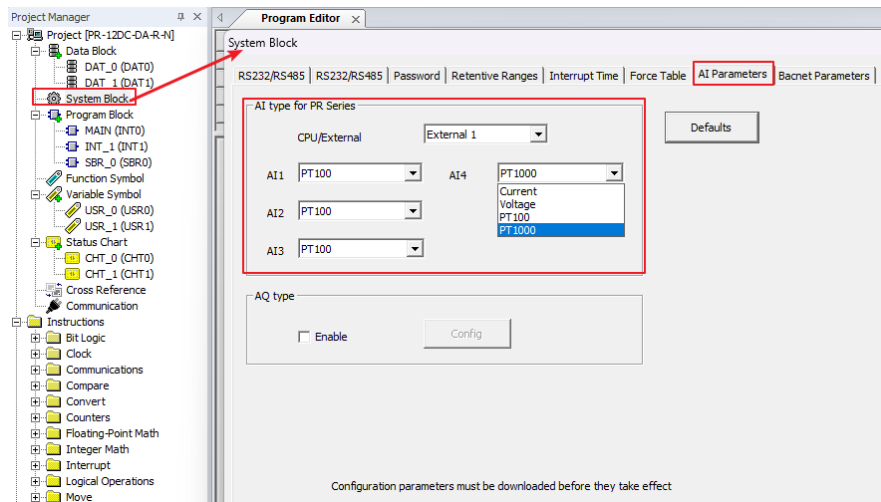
Project Manager

Project [PR-12DC-DA-R-N]
Data Block
DAT_0 (DAT0)
DAT_1 (DAT1)
System Block
Program Block
MAIN (INT0)
INT_1 (INT1)
SBR_0 (SBR0)
Function Symbol
Variable Symbol
USR_0 (USR0)
USR_1 (USR1)
Status Chart
CHT_0 (CHT0)
CHT_1 (CHT1)
Cross Reference
Communication
Instructions
Bit Logic
Clock
Communications
Compare
Convert
Counters
Floating-Point Math
Integer Math
Interrupt
Logical Operations
Move

Program Editor

System Block

RS232/RS485 | RS232/RS485 | Password | Retentive Ranges | Interrupt Time | Force Table | AI Parameters | Bacnet Parameters

AI type for PR Series

CPU/External External 1

AI1 PT100
AI4 PT1000
Current
Voltage
PT100
PT1000

AI2 PT100

AI3 PT100

Defaults

AQ type

Enable

Config

Configuration parameters must be downloaded before they take effect